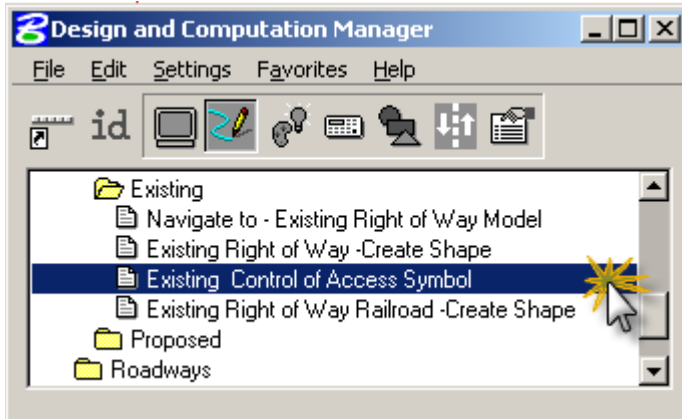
Design and Computation Manager

File Edit Settings Favorites Help

id

Existing
Navigate to - Existing Right of Way Model
Existing Right of Way -Create Shape
Existing Control of Access Symbol
Existing Right of Way Railroad -Create Shape
Proposed
Roadways